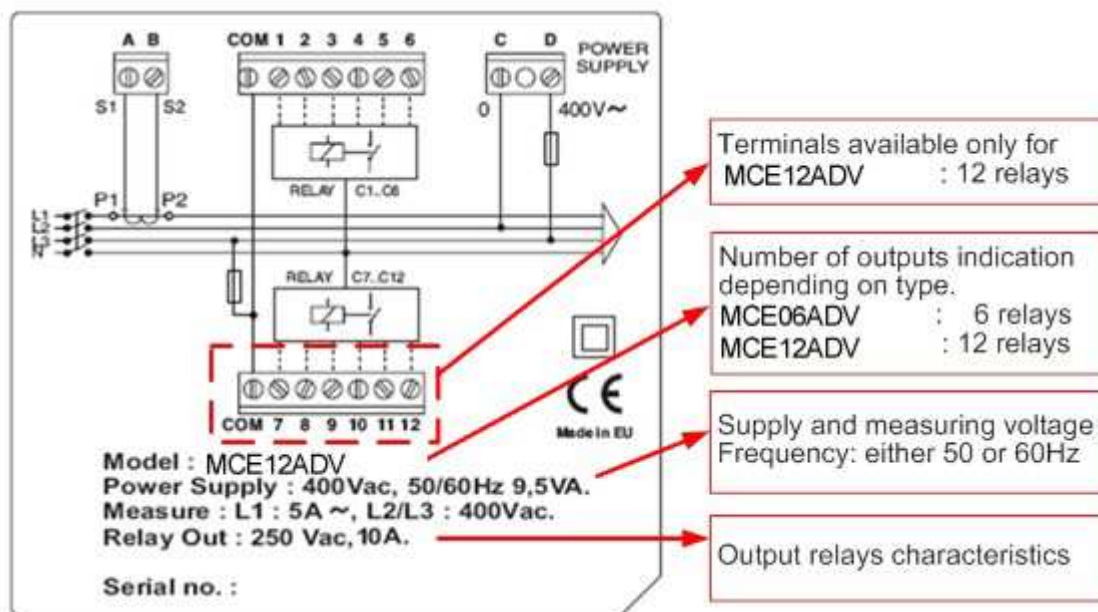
A B

S1 S2

COM 1 2 3 4 5 6

C D POWER SUPPLY

0 400V~

RELAY C1..C6

P1 P2

L1 L2 L3 N

RELAY C7..C12

COM 7 8 9 10 11 12

CE

Made in EU

Model : MCE12ADV
Power Supply : 400Vac, 50/60Hz 9,5VA.
Measure : L1 : 5A ~, L2/L3 : 400Vac.
Relay Out : 250 Vac, 10A.

Serial no. :

Terminals available only for
MCE12ADV : 12 relays

Number of outputs indication depending on type.
MCE06ADV : 6 relays
MCE12ADV : 12 relays

Supply and measuring voltage
Frequency: either 50 or 60Hz

Output relays characteristics